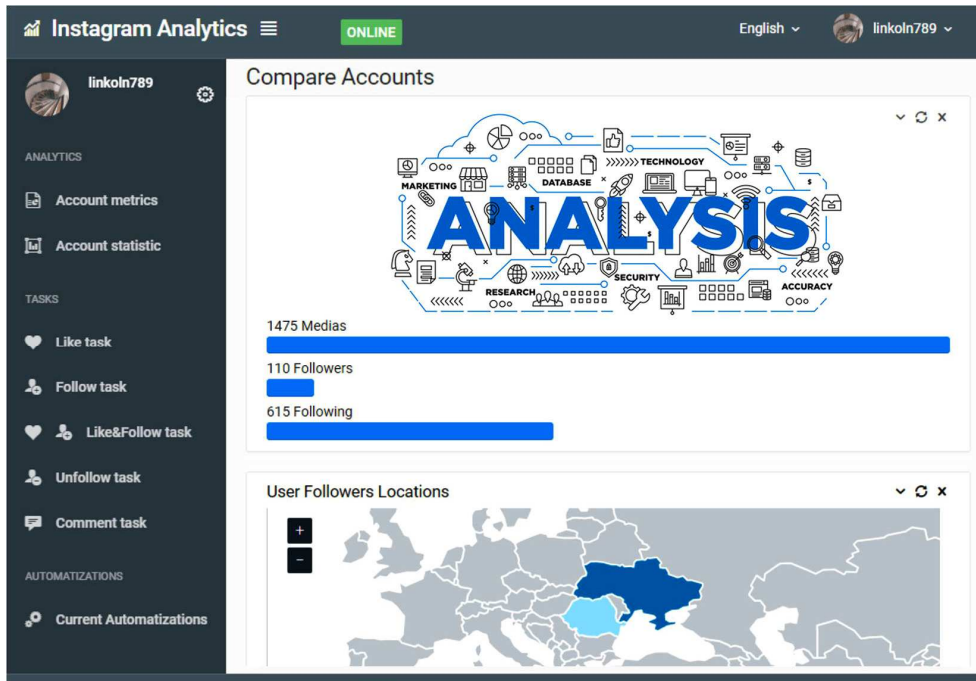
Instagram Analytics ≡ ONLINE English linkoln789

linkoln789

ANALYTICS

Account metrics

Account statistic

TASKS

Like task

Follow task

Like&Follow task

Unfollow task

Comment task

AUTOMATIZATIONS

Current Automatizations

Compare Accounts

MARKETING DATABASE TECHNOLOGY ANALYSIS RESEARCH SECURITY ACCURACY

1475 Medias

110 Followers

615 Following

User Followers Locations

+
−